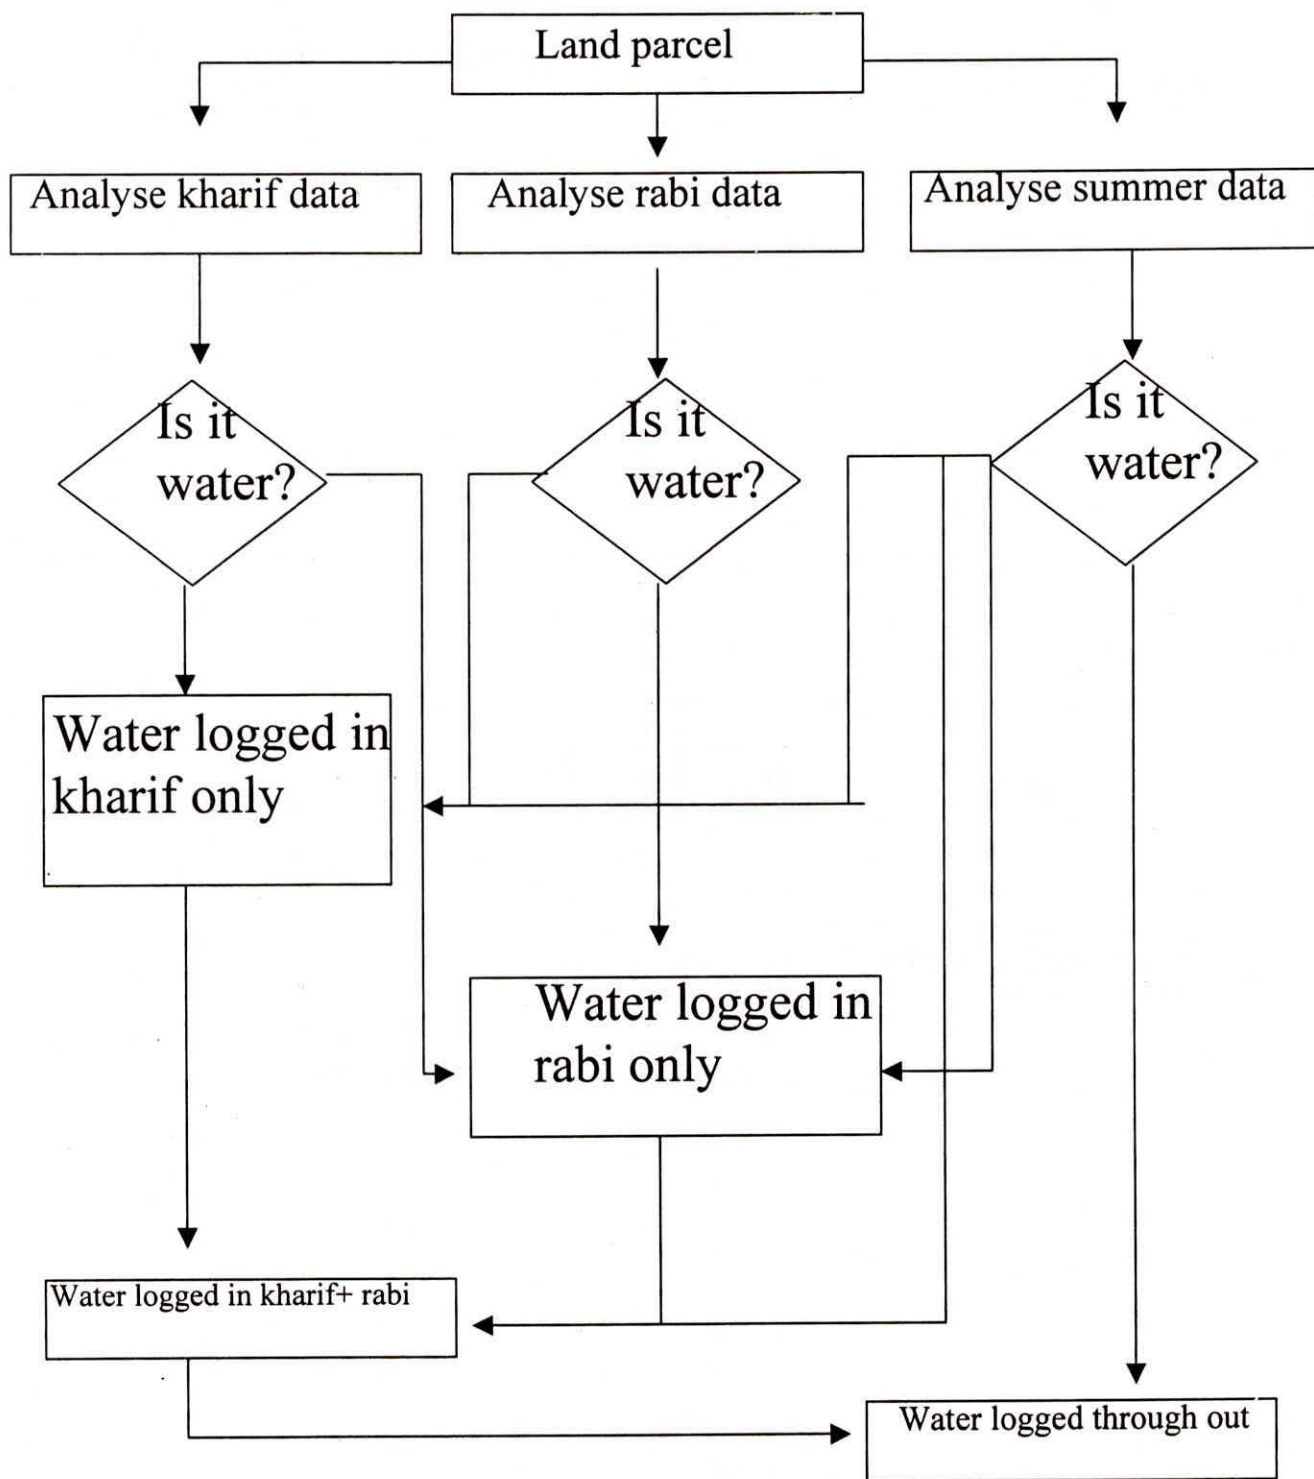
Land parcel

Analyse kharif data

Analyse rabi data

Analyse summer data

Is it water?

Is it water?

Is it water?

Water logged in kharif only

Water logged in rabi only

Water logged in kharif+ rabi

Water logged through out